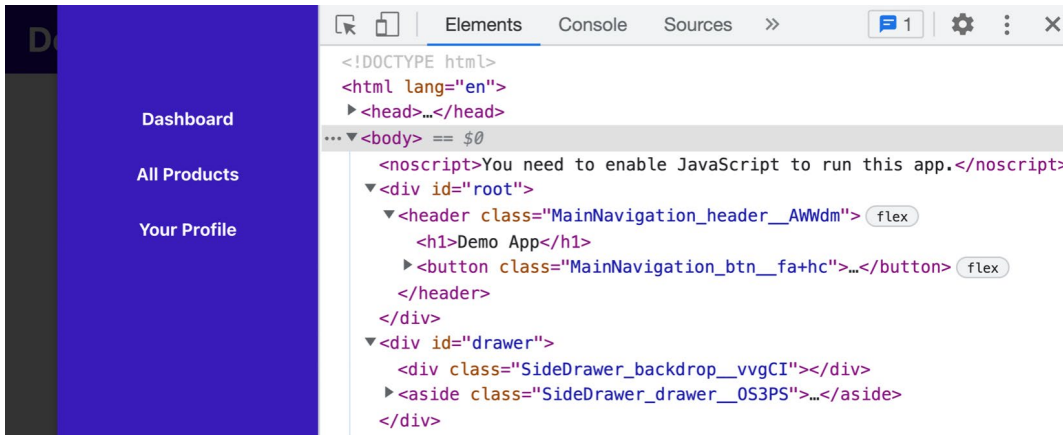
De

Dashboard

All Products

Your Profile

Elements Console Sources » 1

<!DOCTYPE html>
<html lang="en">
▶<head>…</head>
··· ▼<body> == $0
<noscript>You need to enable JavaScript to run this app.</noscript>
▼<div id="root">
▼<header class="MainNavigation_header__AWWdm"> flex
<h1>Demo App</h1>
▶<button class="MainNavigation_btn__fa+hc">…</button> flex
</header>
</div>
▼<div id="drawer">
<div class="SideDrawer_backdrop__vvgCI"></div>
▶<aside class="SideDrawer_drawer__OS3PS">…</aside>
</div>